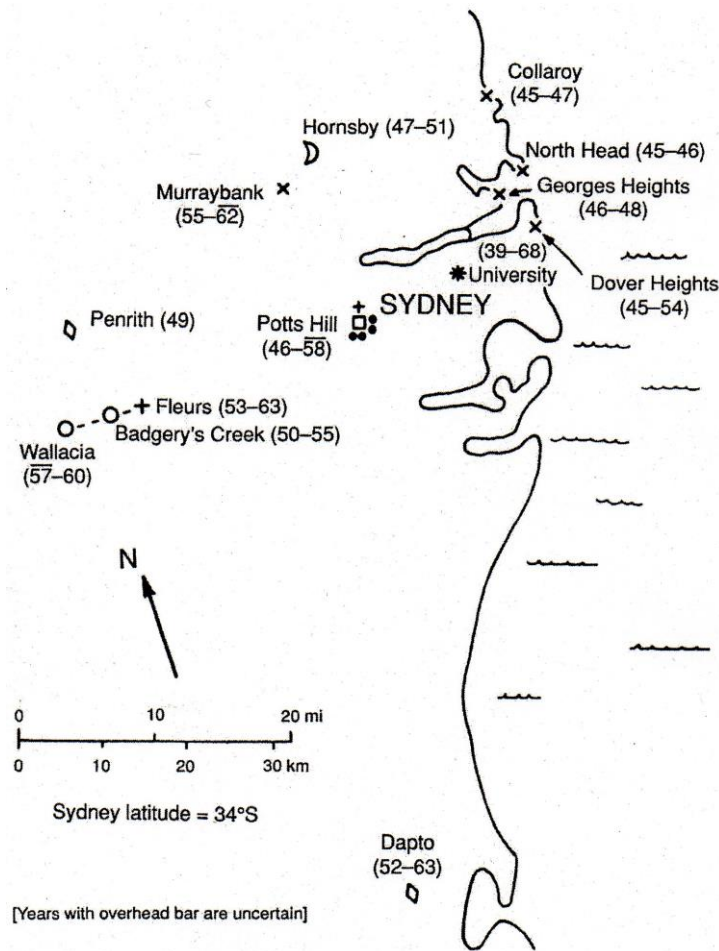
Collaroy (45–47)

Hornsby (47–51)

North Head (45–46)

Murraybank (55–$\overline{62}$)

Georges Heights (46–48)

(39–68)

University

Dover Heights (45–54)

SYDNEY

Penrith (49)

Potts Hill (46–$\overline{58}$)

Fleurs (53–63)

Badgery's Creek (50–55)

Wallacia ($\overline{57}$–60)

N

0 10 20 mi

0 10 20 30 km

Sydney latitude = 34°S

Dapto (52–63)

[Years with overhead bar are uncertain]